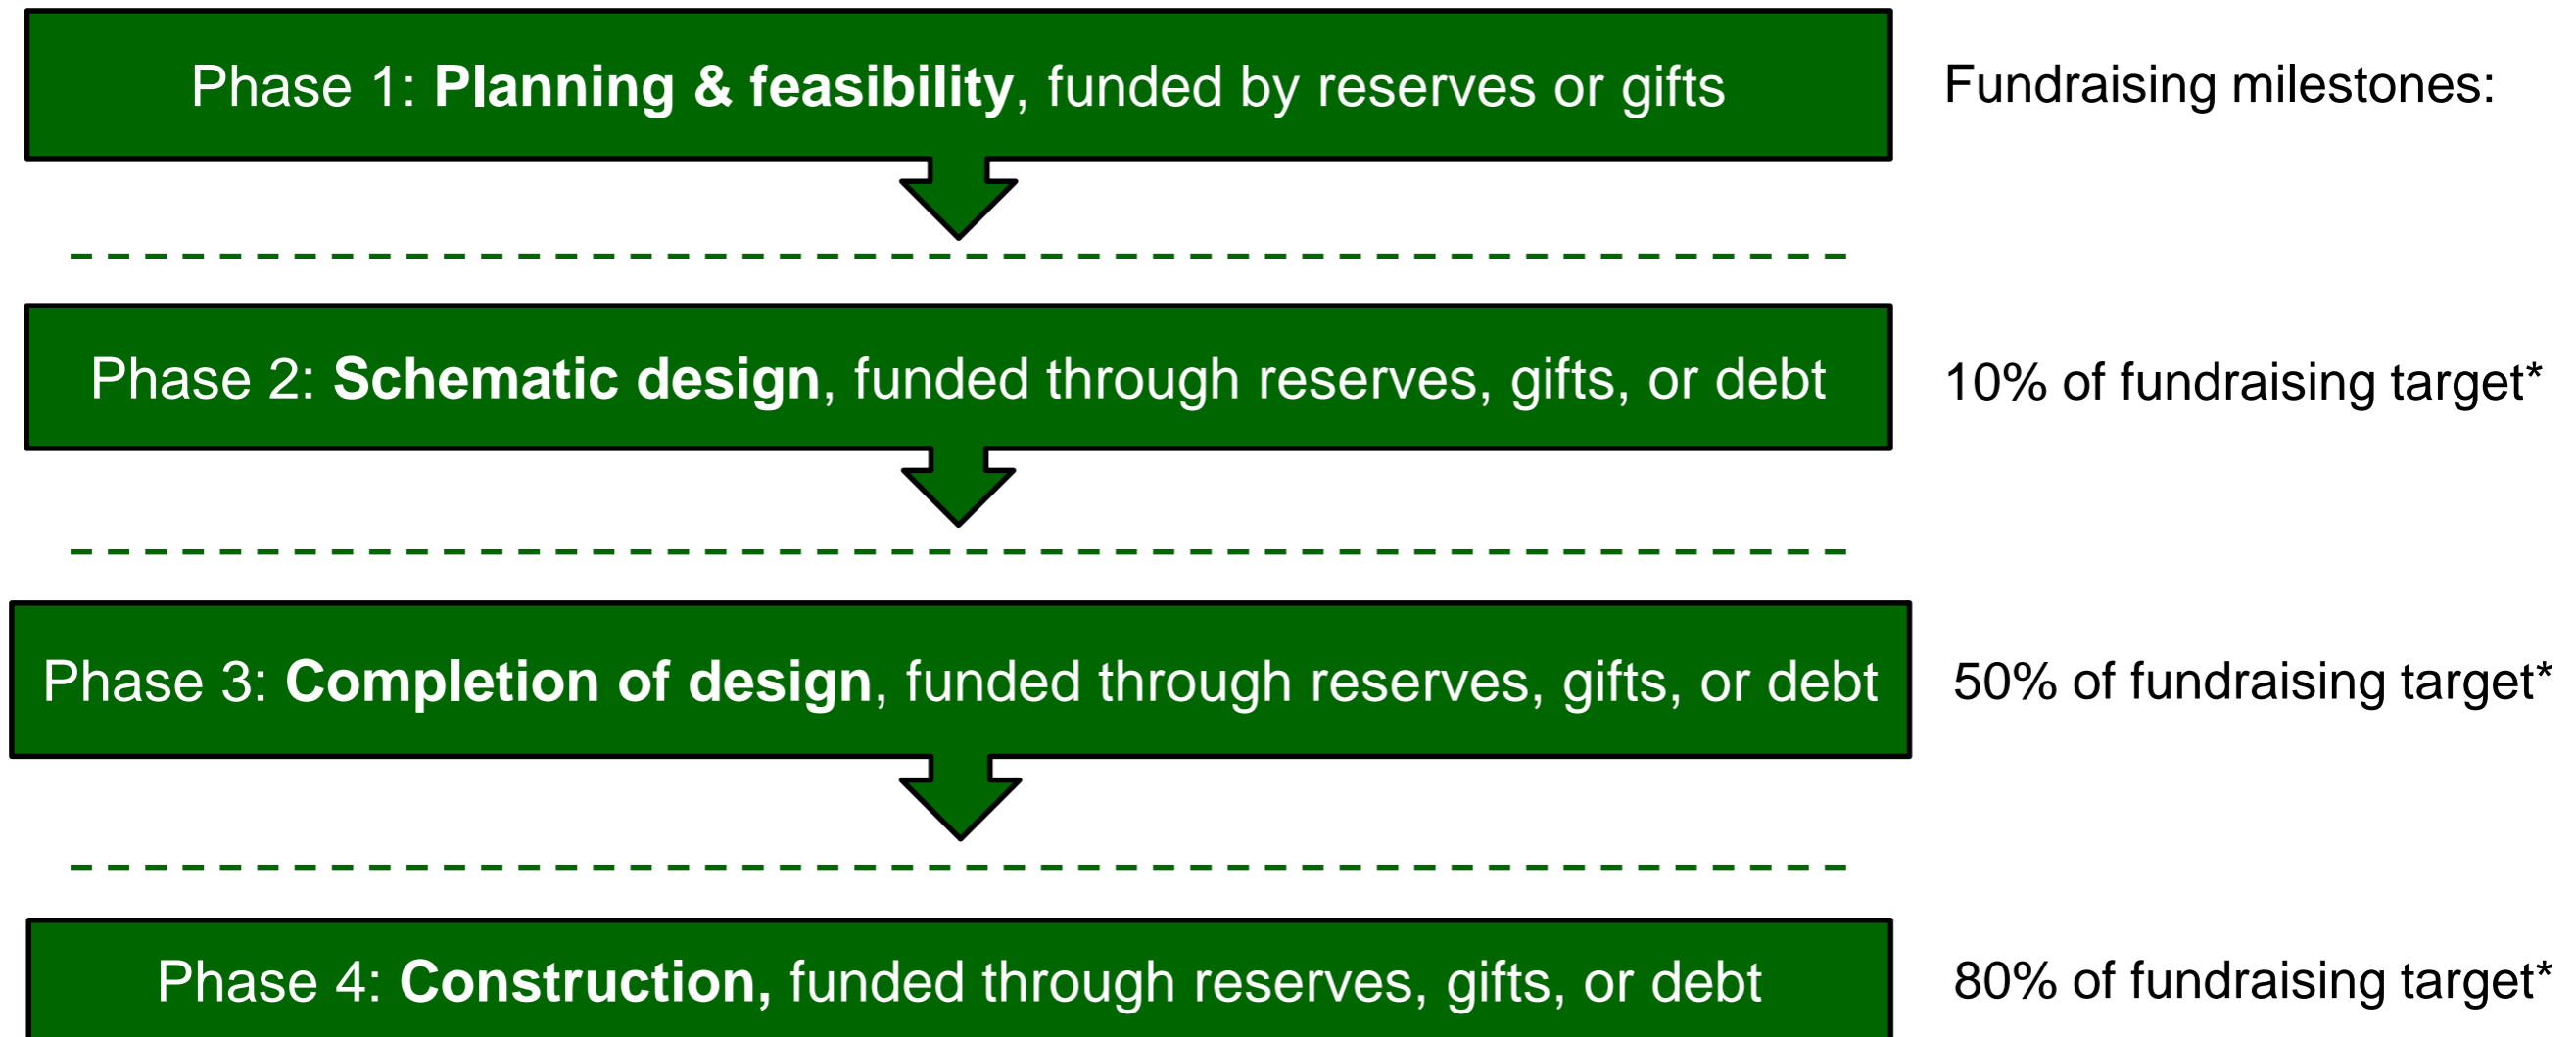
Phase 1: Planning & feasibility, funded by reserves or gifts

Fundraising milestones:

Phase 2: Schematic design, funded through reserves, gifts, or debt

10% of fundraising target*

Phase 3: Completion of design, funded through reserves, gifts, or debt

50% of fundraising target*

Phase 4: Construction, funded through reserves, gifts, or debt

80% of fundraising target*